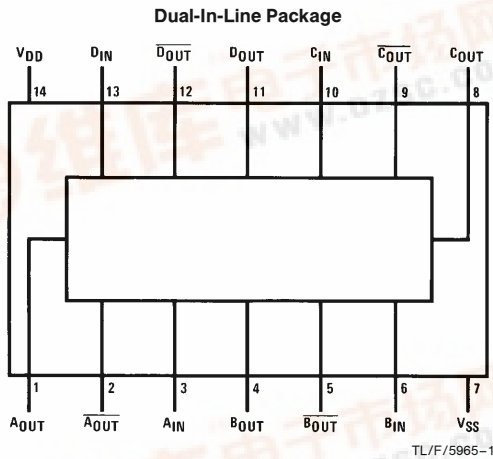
Dual-In-Line Package

$V_{DD}$ $D_{IN}$ $\overline{D_{OUT}}$ $D_{OUT}$ $C_{IN}$ $\overline{C_{OUT}}$ $C_{OUT}$

14 13 12 11 10 9 8

1 2 3 4 5 6 7

$A_{OUT}$ $\overline{A_{OUT}}$ $A_{IN}$ $B_{OUT}$ $\overline{B_{OUT}}$ $B_{IN}$ $V_{SS}$

TL/F/5965–1